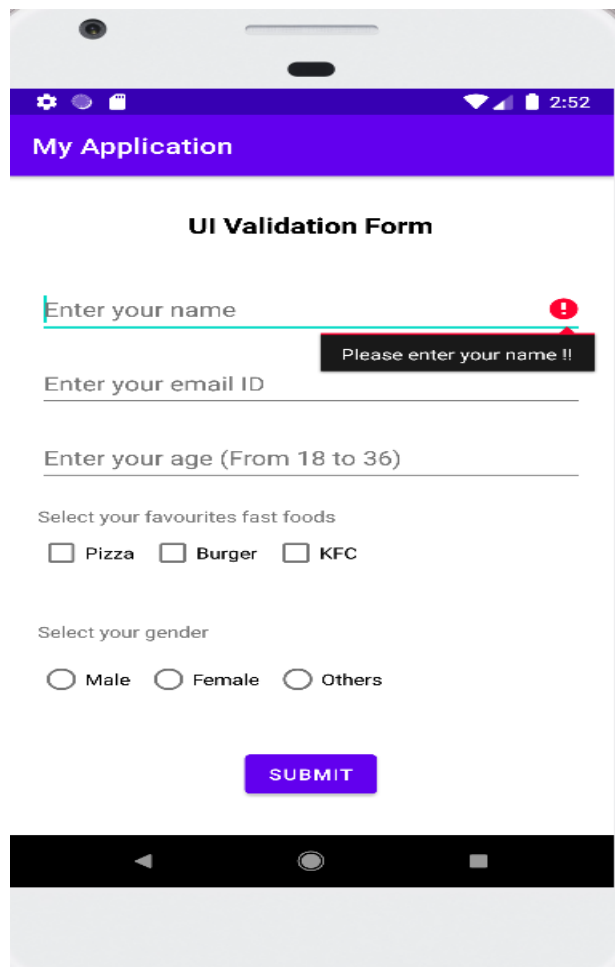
2:52

My Application

UI Validation Form

Enter your name

Please enter your name !!

Enter your email ID

Enter your age (From 18 to 36)

Select your favourites fast foods

Pizza Burger KFC

Select your gender

Male Female Others

SUBMIT